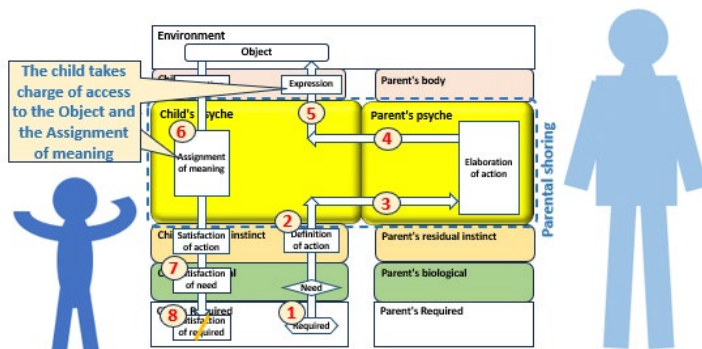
Environment

Object

The child takes charge of access to the Object and the Assignment of meaning

Chi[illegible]

Expression

Parent's body

Child's psyche

6

Assignment of meaning

5

Parent's psyche

4

Elaboration of action

3

Parental shoring

2

Chi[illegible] instinct

Satisfaction of action

Definition of action

Parent's residual instinct

7

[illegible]

Satisfaction of need

Need

Parent's biological

8

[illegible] Required

Satisfaction of required

1

Required

Parent's Required